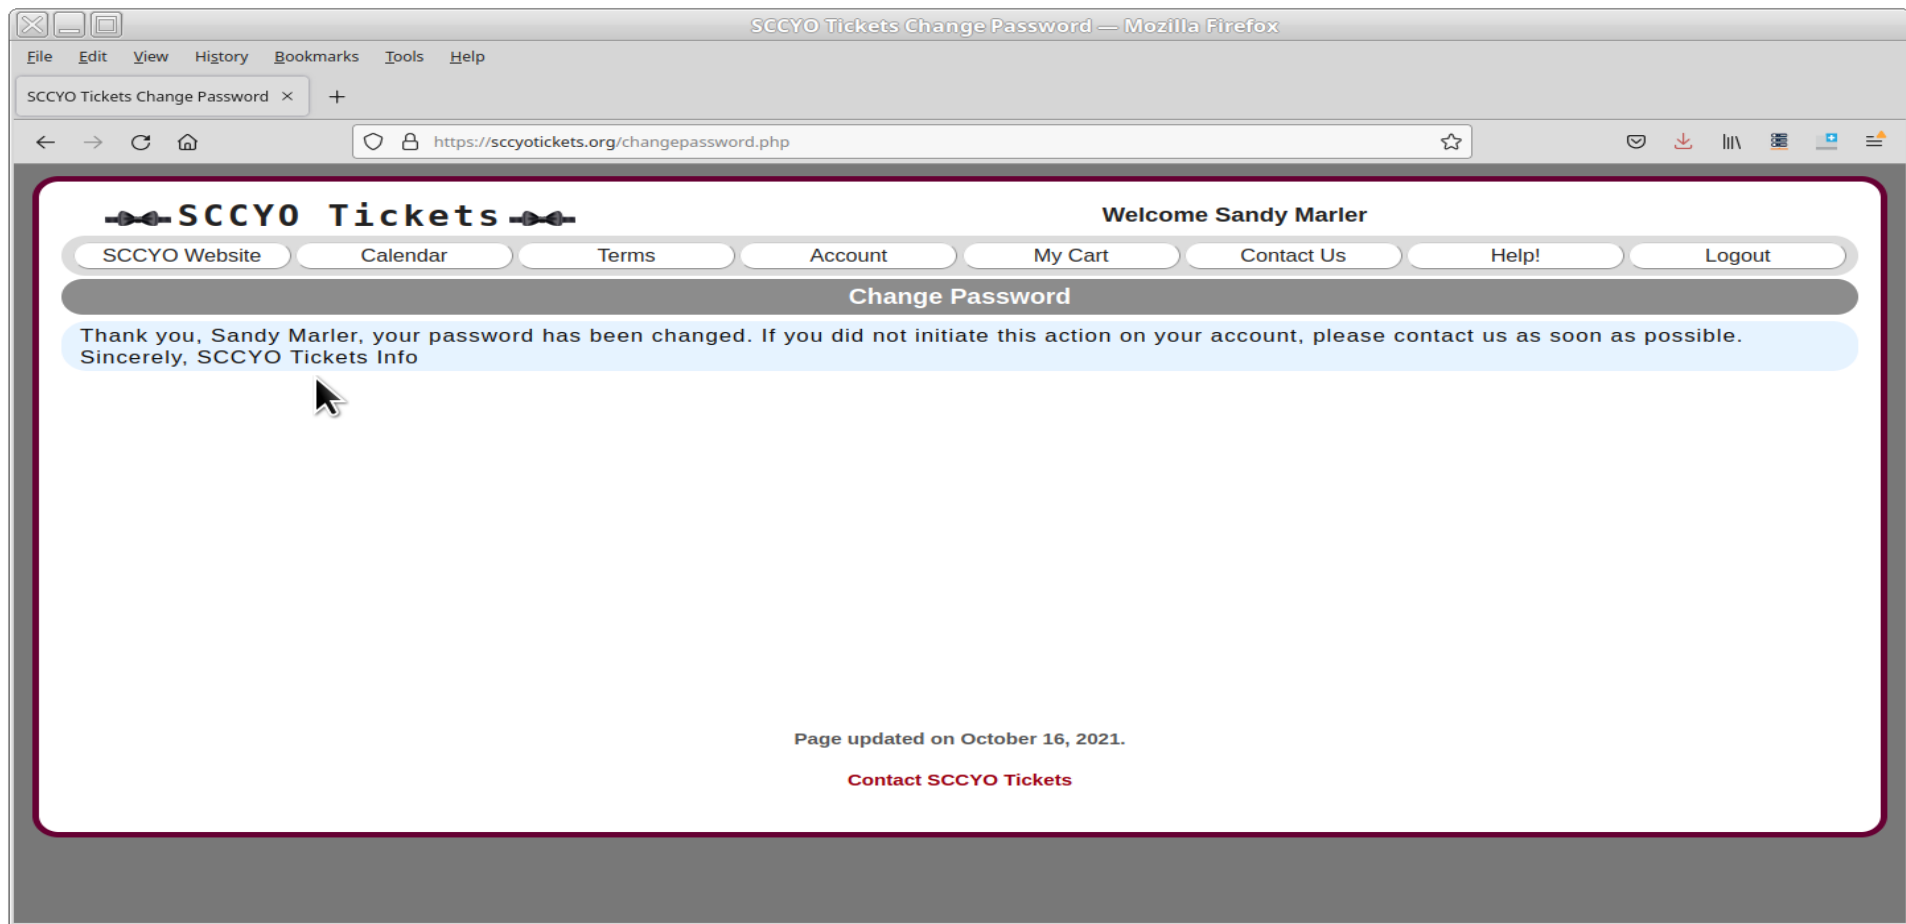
SCCYO Tickets Change Password — Mozilla Firefox

File Edit View History Bookmarks Tools Help

SCCYO Tickets Change Password ×

https://sccyotickets.org/changepassword.php

SCCYO Tickets

Welcome Sandy Marler

SCCYO Website | Calendar | Terms | Account | My Cart | Contact Us | Help! | Logout

Change Password

Thank you, Sandy Marler, your password has been changed. If you did not initiate this action on your account, please contact us as soon as possible. Sincerely, SCCYO Tickets Info

Page updated on October 16, 2021.

Contact SCCYO Tickets